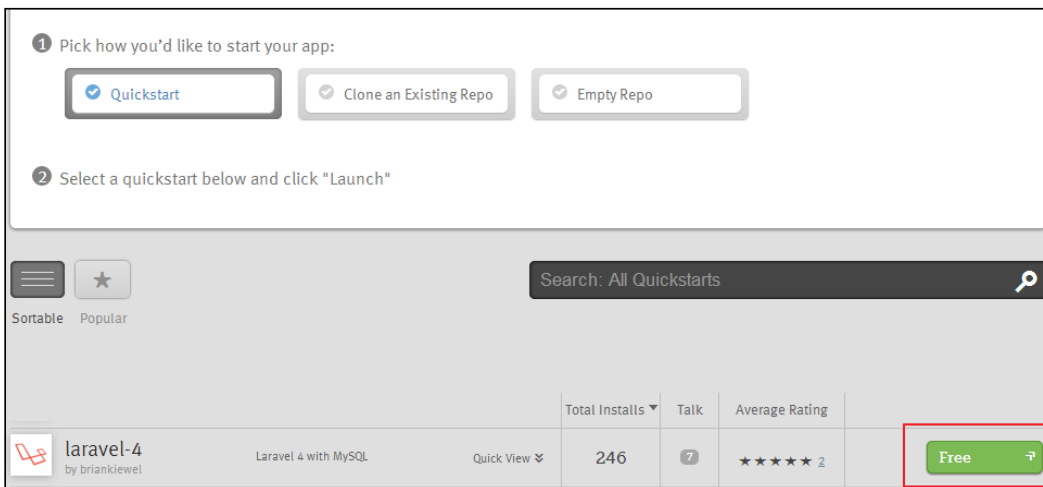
1 Pick how you'd like to start your app:

Quickstart
Clone an Existing Repo
Empty Repo

2 Select a quickstart below and click "Launch"

Search: All Quickstarts

Sortable Popular

| | | | Total Installs ▾ | Talk | Average Rating | |
|---|---|---|---|---|---|---|
| laravel-4 by briankiewel | Laravel 4 with MySQL | Quick View | 246 | 7 | ★★★★★ 2 | Free |